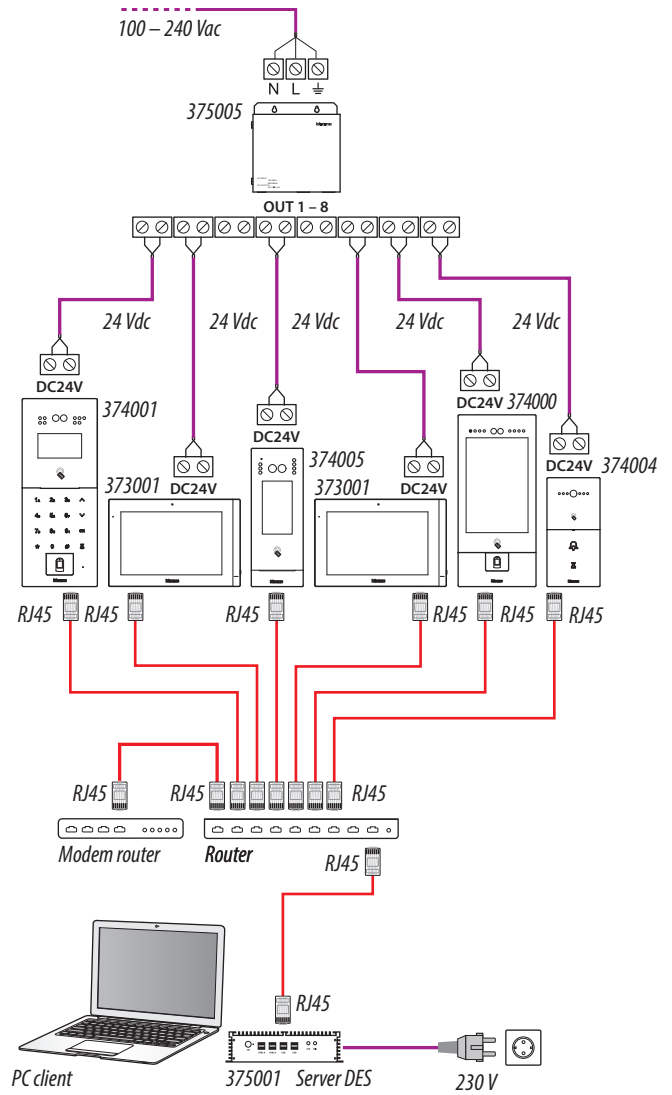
100 – 240 Vac

N L ⏚

375005

OUT 1 – 8

24 Vdc 24 Vdc 24 Vdc 24 Vdc 24 Vdc

DC24V

374001

DC24V

373001

DC24V

374005

373001

DC24V

DC24V 374000

DC24V 374004

RJ45 RJ45 RJ45 RJ45 RJ45 RJ45

RJ45 RJ45 RJ45

Modem router

Router

RJ45

RJ45

PC client

375001 Server DES

230 V